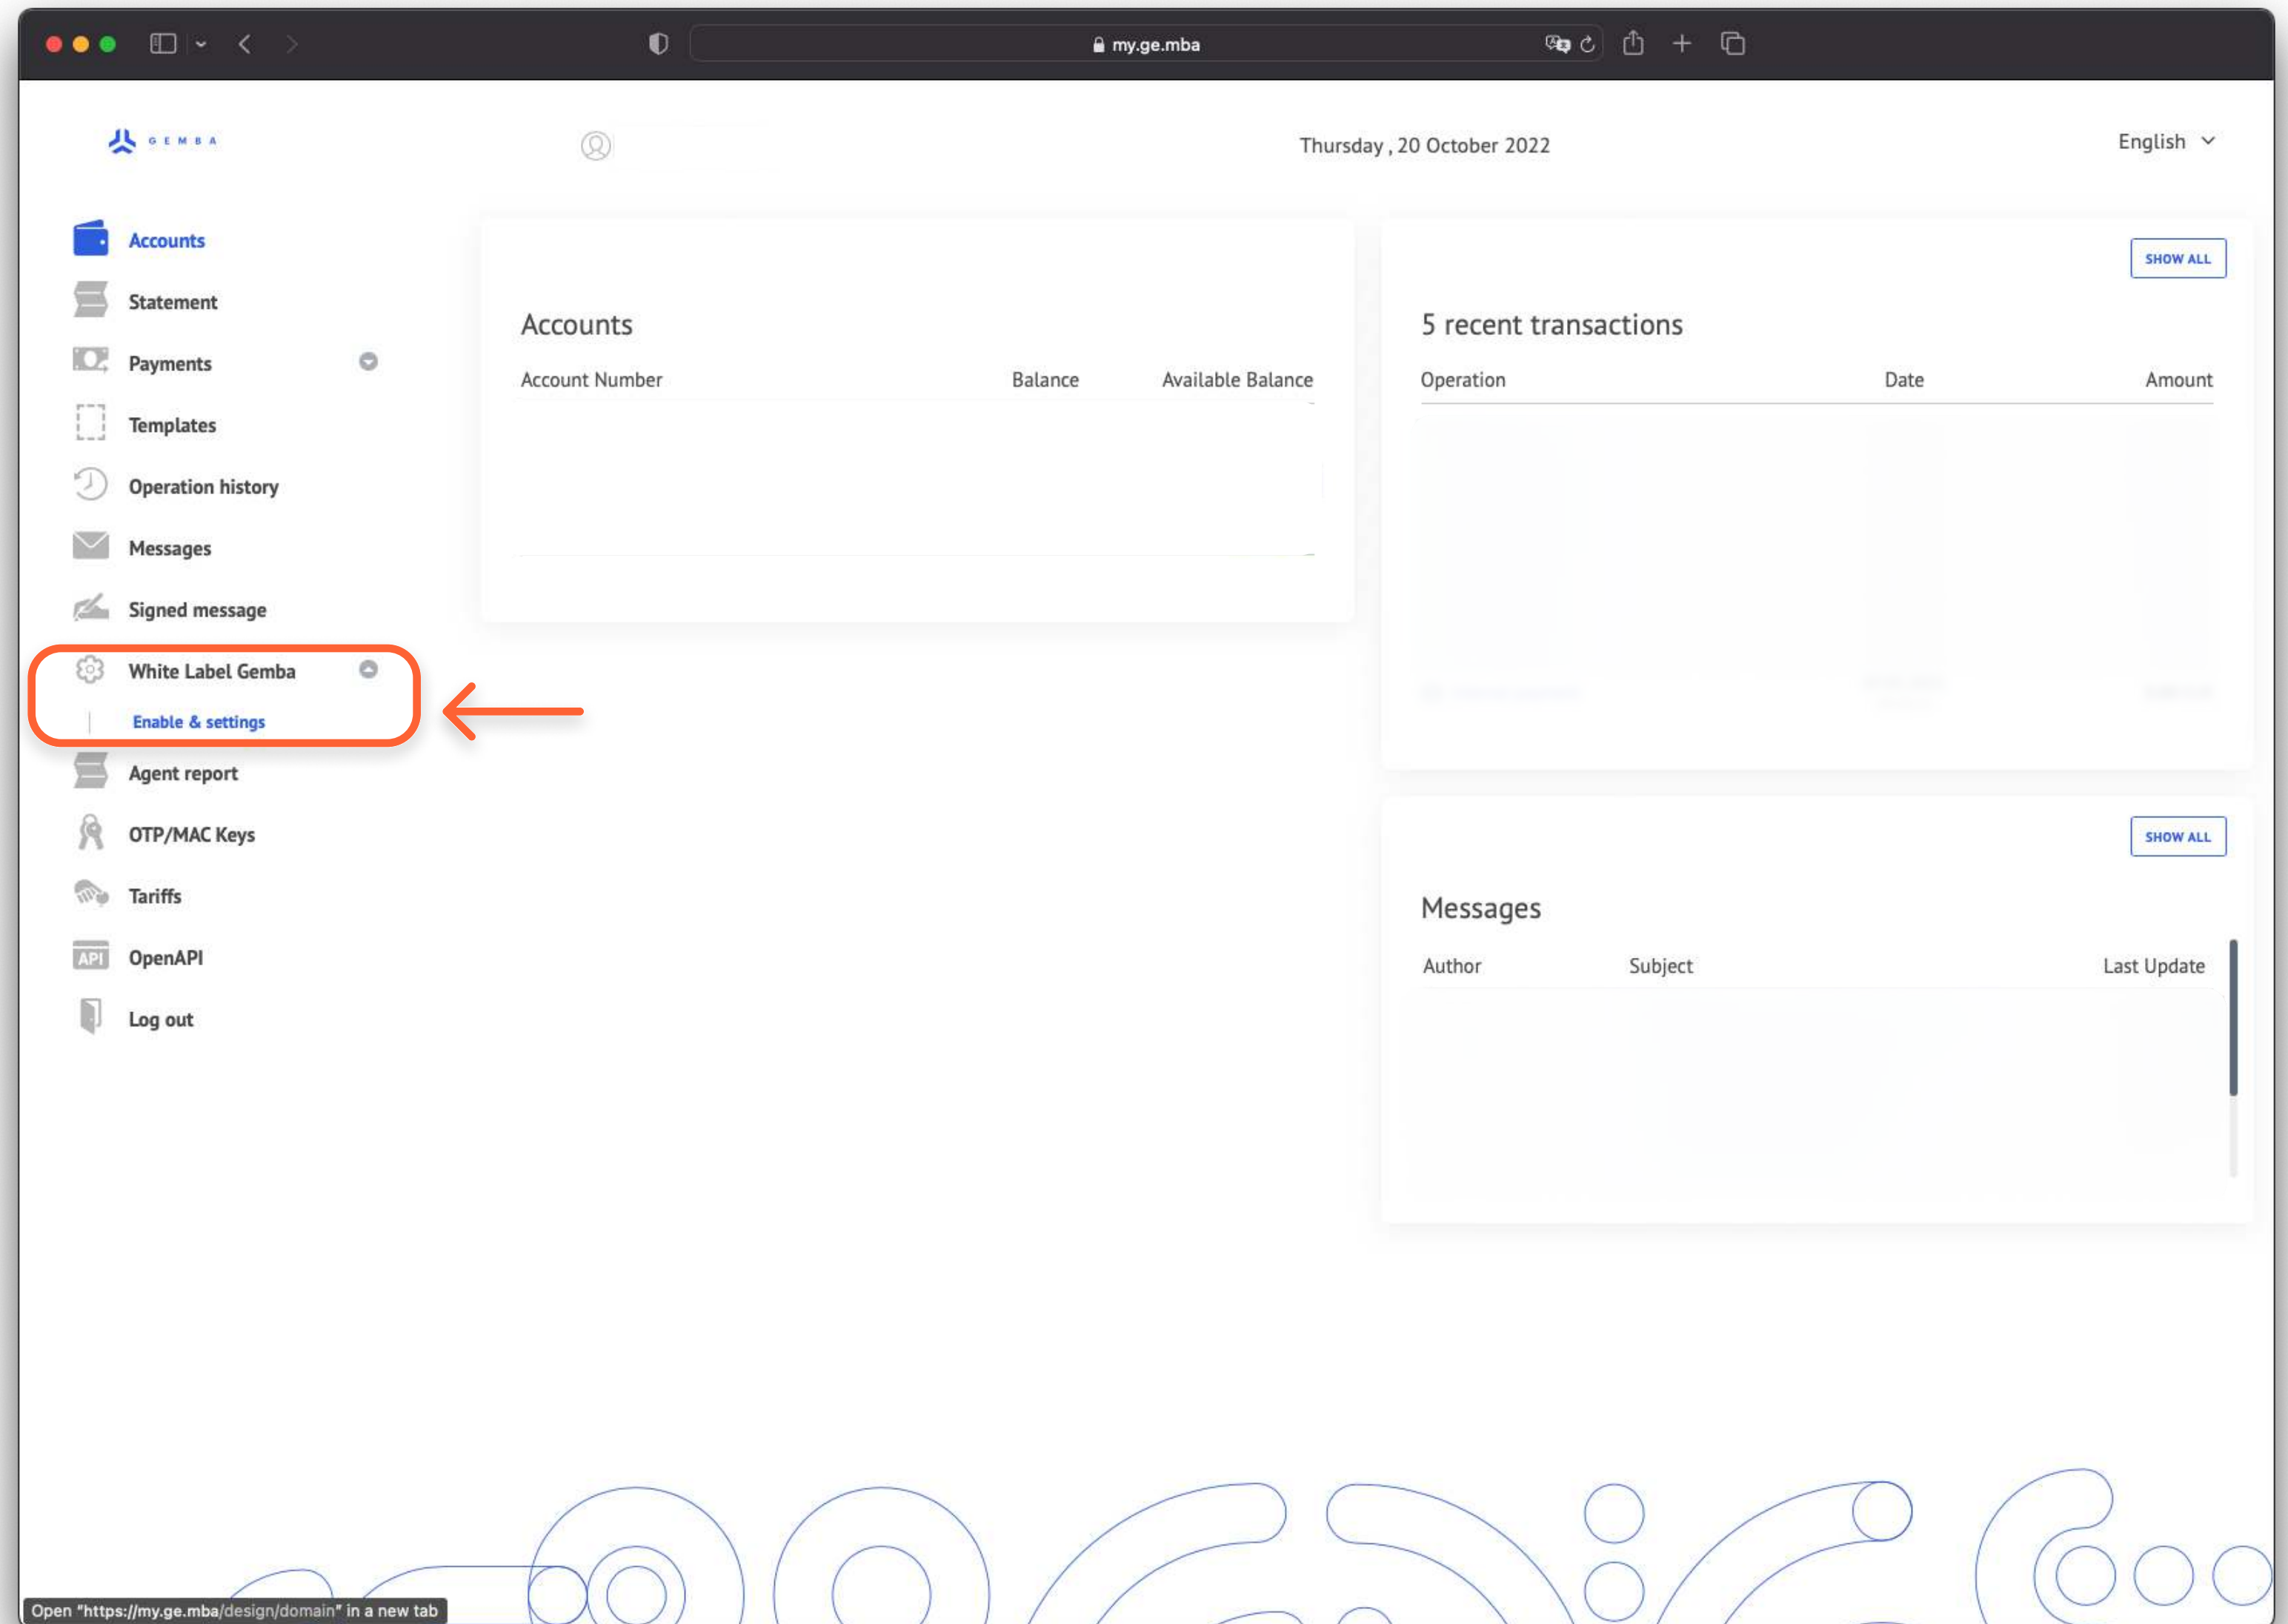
my.ge.mba

GEMBA

Thursday , 20 October 2022

English

Accounts
Statement
Payments
Templates
Operation history
Messages
Signed message
White Label Gemba
Enable & settings
Agent report
OTP/MAC Keys
Tariffs
API OpenAPI
Log out

Accounts

| Account Number | Balance | Available Balance |
|---|---|---|

SHOW ALL

5 recent transactions

| Operation | Date | Amount |
|---|---|---|

SHOW ALL

Messages

| Author | Subject | Last Update |
|---|---|---|

Open "https://my.ge.mba/design/domain" in a new tab